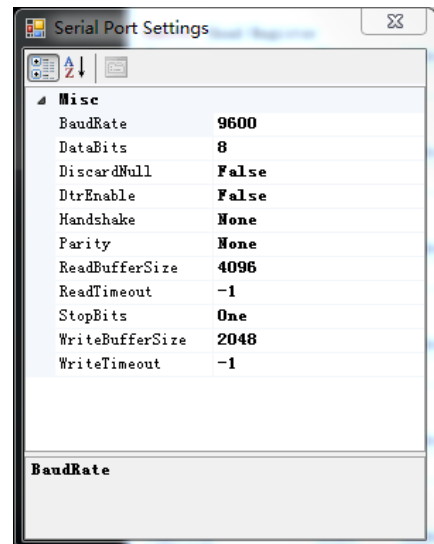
Serial Port Settings

Misc

| | |
|---|---|
| BaudRate | 9600 |
| DataBits | 8 |
| DiscardNull | False |
| DtrEnable | False |
| Handshake | None |
| Parity | None |
| ReadBufferSize | 4096 |
| ReadTimeout | -1 |
| StopBits | One |
| WriteBufferSize | 2048 |
| WriteTimeout | -1 |

BaudRate